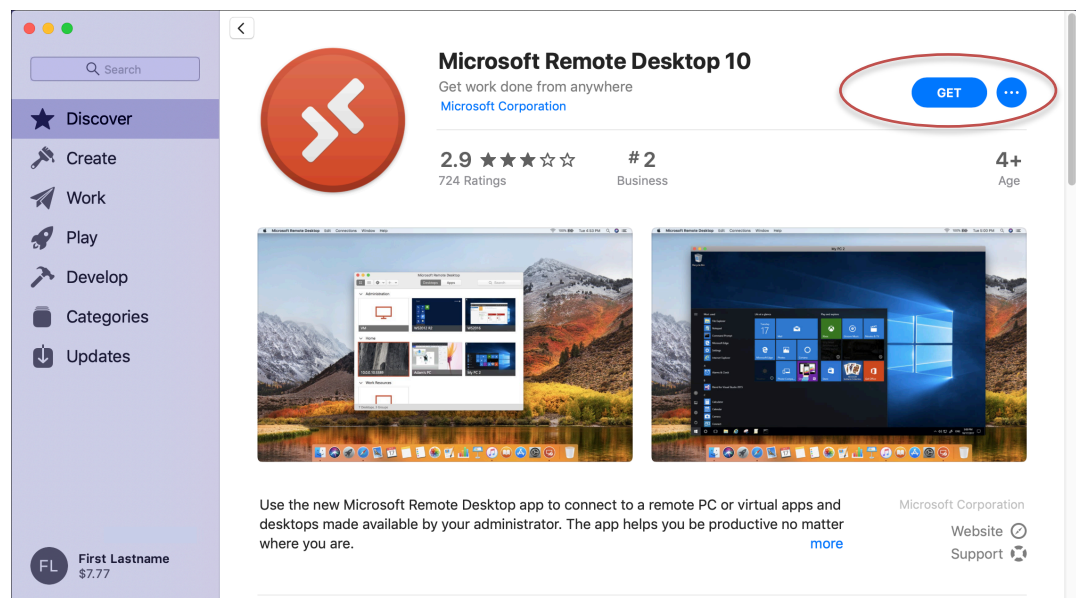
Search

Discover

Create

Work

Play

Develop

Categories

Updates

FL First Lastname
$7.77

Microsoft Remote Desktop 10

Get work done from anywhere

Microsoft Corporation

GET

2.9 ★★★☆☆
724 Ratings

#2
Business

4+
Age

Use the new Microsoft Remote Desktop app to connect to a remote PC or virtual apps and desktops made available by your administrator. The app helps you be productive no matter where you are.

more

Microsoft Corporation

Website

Support